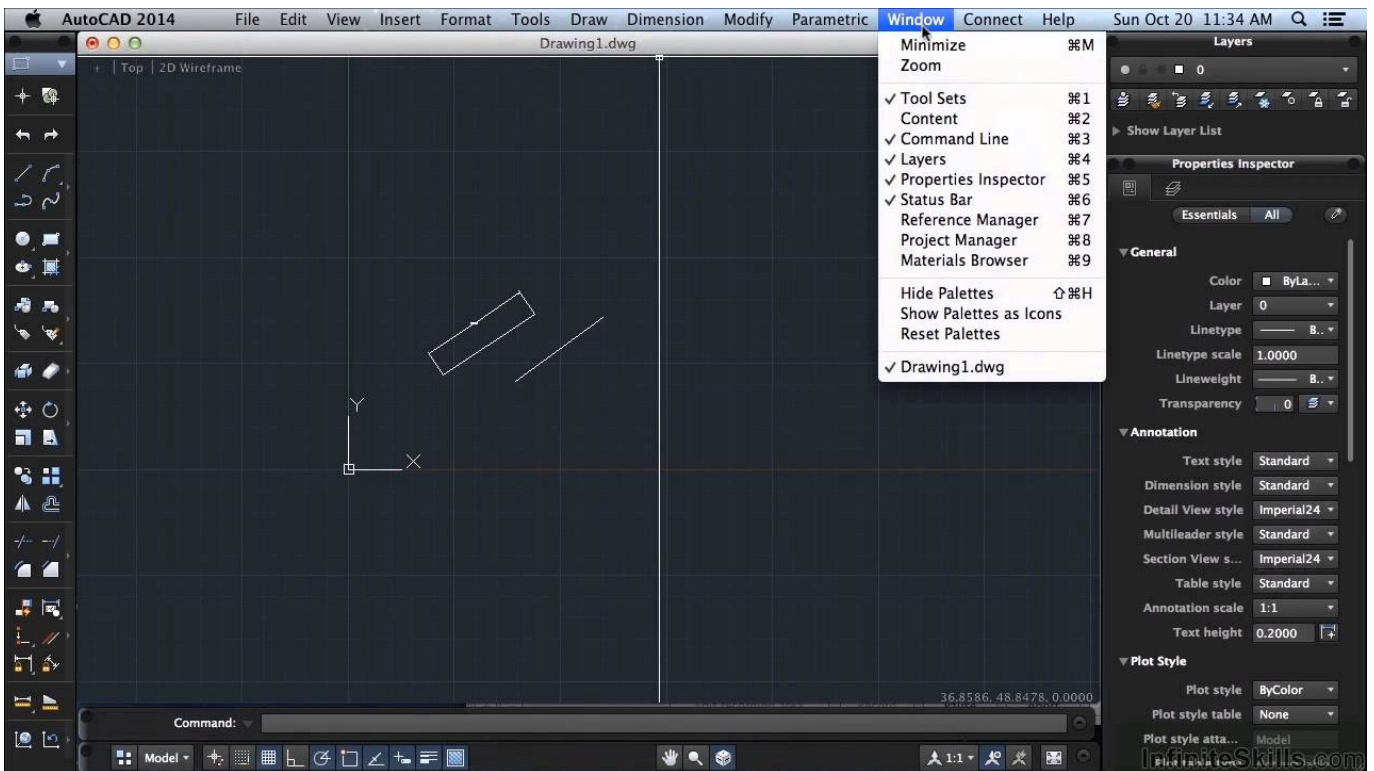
AutoCAD 2014 File Edit View Insert Format Tools Draw Dimension Modify Parametric Window Connect Help Sun Oct 20 11:34 AM

Drawing1.dwg

[-] Top 2D Wireframe

Minimize ⌘M
Zoom

✓ Tool Sets ⌘1
Content ⌘2
✓ Command Line ⌘3
✓ Layers ⌘4
✓ Properties Inspector ⌘5
✓ Status Bar ⌘6
Reference Manager ⌘7
Project Manager ⌘8
Materials Browser ⌘9

Hide Palettes ⇧⌘H
Show Palettes as Icons
Reset Palettes

✓ Drawing1.dwg

Y
X

36.8586, 48.8478, 0.0000

Command:

Model

1:1

Layers
0
Show Layer List

Properties Inspector
Essentials All

General
Color ByLa...
Layer 0
Linetype B..
Linetype scale 1.0000
Lineweight B..
Transparency 0

Annotation
Text style Standard
Dimension style Standard
Detail View style Imperial24
Multileader style Standard
Section View s... Imperial24
Table style Standard
Annotation scale 1:1
Text height 0.2000

Plot Style
Plot style ByColor
Plot style table None
Plot style atta... Model

InfiniteSkills.com